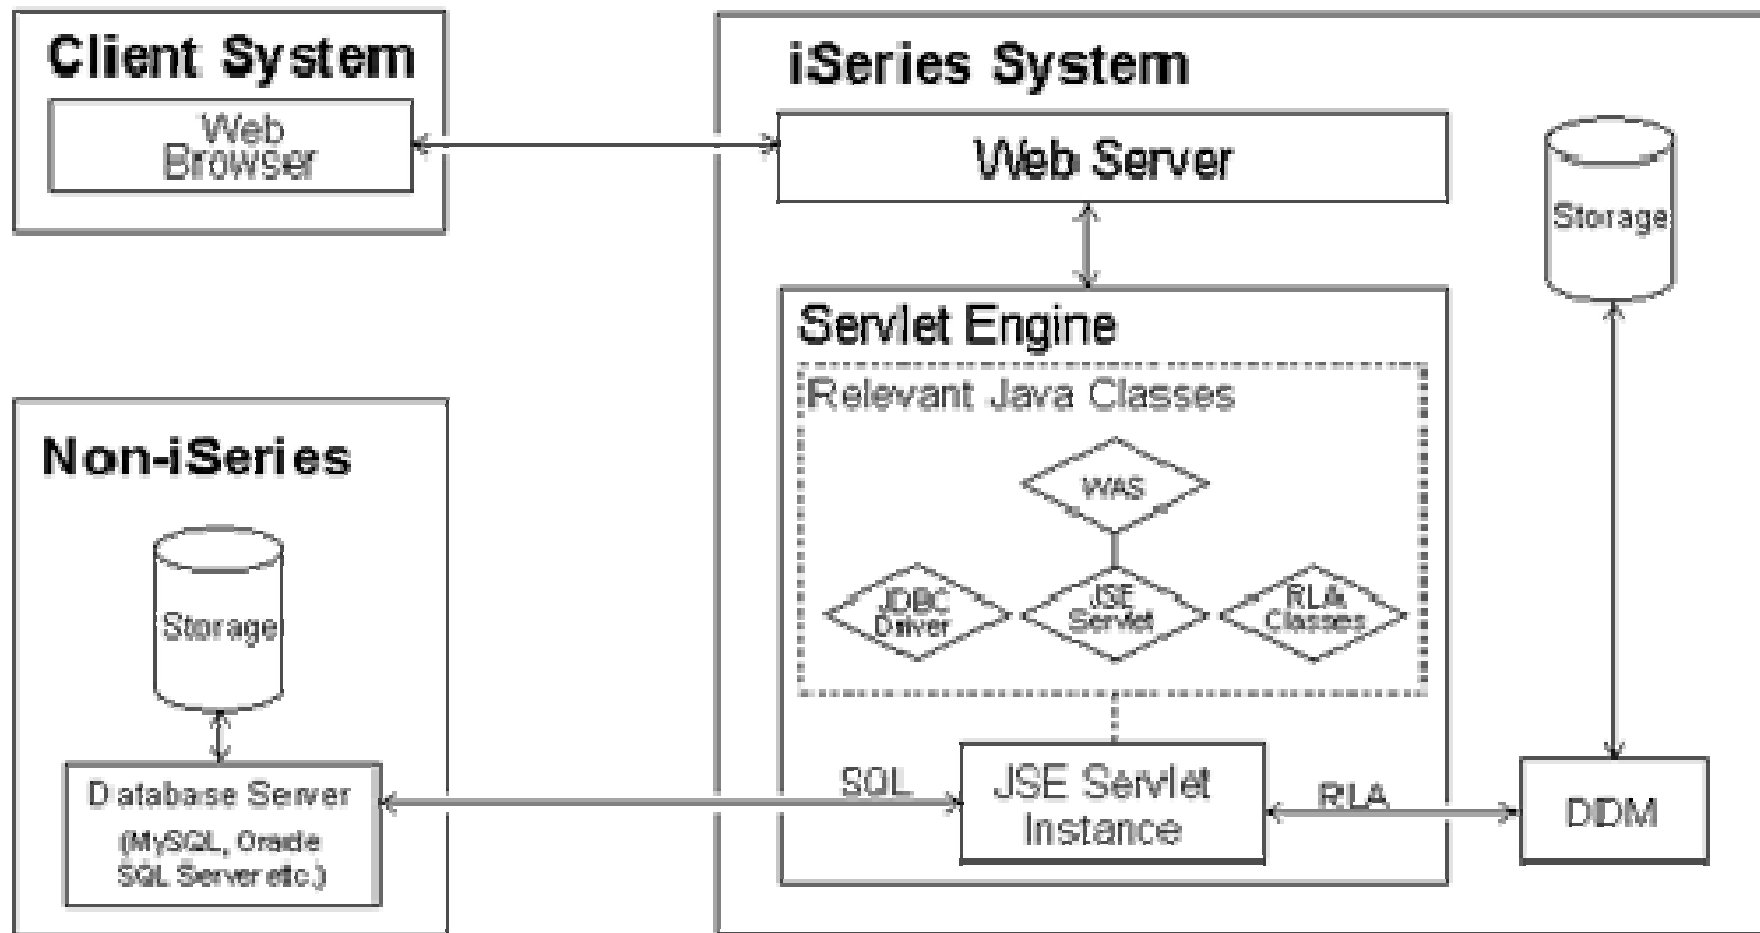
Client System

Web Browser

iSeries System

Web Server

Storage

Servlet Engine

Relevant Java Classes

WAS

JDBC Driver

JSE Servlet

RLA Classes

Non-iSeries

Storage

Database Server

(MySQL, Oracle SQL Server etc.)

SQL

JSE Servlet Instance

RLA

DDM